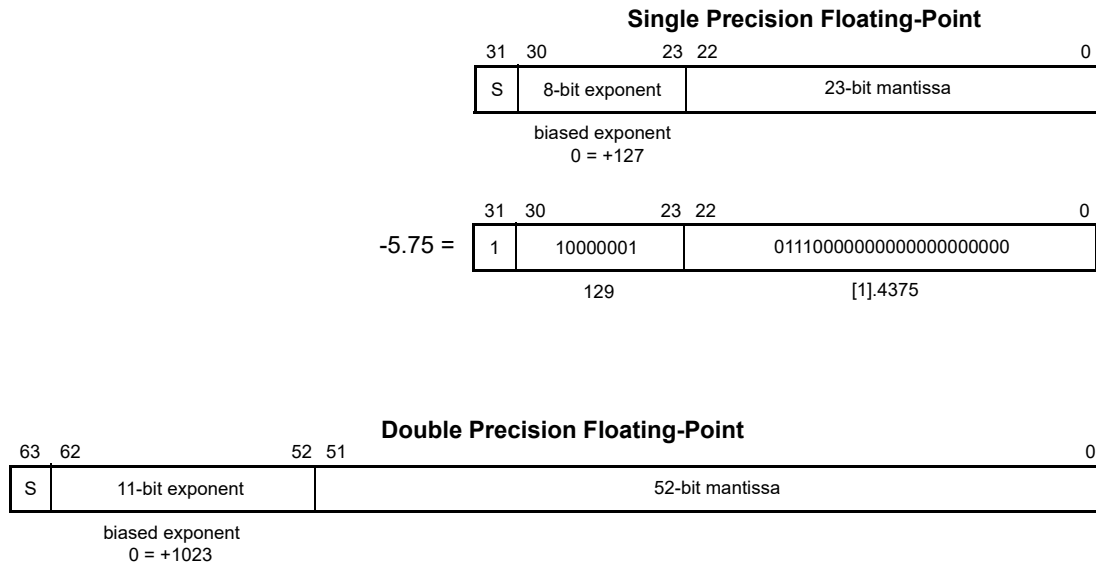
Single Precision Floating-Point

31 30 23 22 0

| S | 8-bit exponent | 23-bit mantissa |
|---|---|---|

biased exponent
0 = +127

31 30 23 22 0

-5.75 =

| 1 | 10000001 | 01110000000000000000000 |
|---|---|---|

129 [1].4375

Double Precision Floating-Point

63 62 52 51 0

| S | 11-bit exponent | 52-bit mantissa |
|---|---|---|

biased exponent
0 = +1023